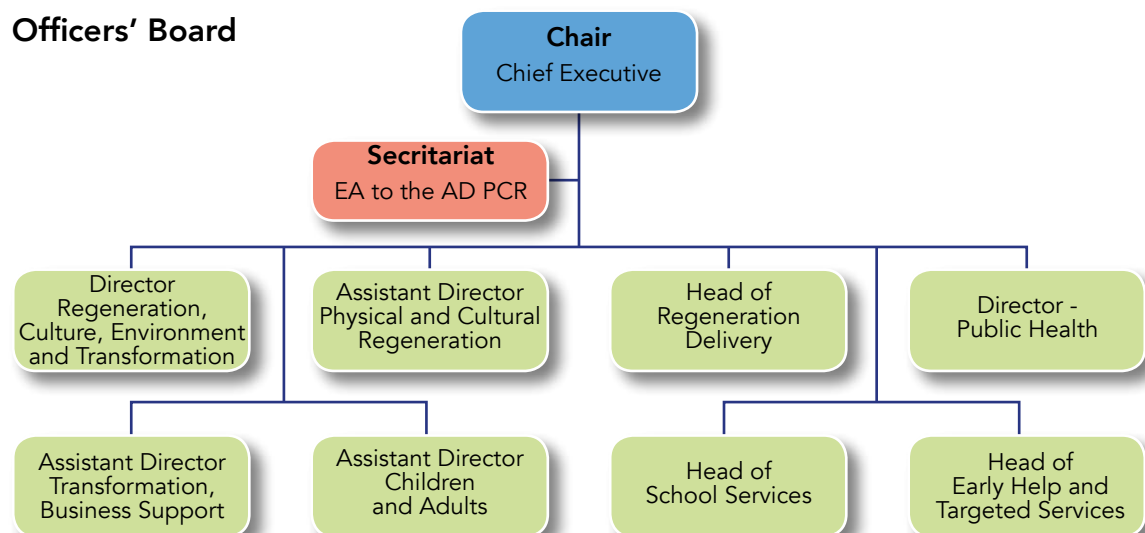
Officers' Board

Chair
Chief Executive

Secritariat
EA to the AD PCR

Director Regeneration, Culture, Environment and Transformation

Assistant Director Physical and Cultural Regeneration

Head of Regeneration Delivery

Director - Public Health

Assistant Director Transformation, Business Support

Assistant Director Children and Adults

Head of School Services

Head of Early Help and Targeted Services